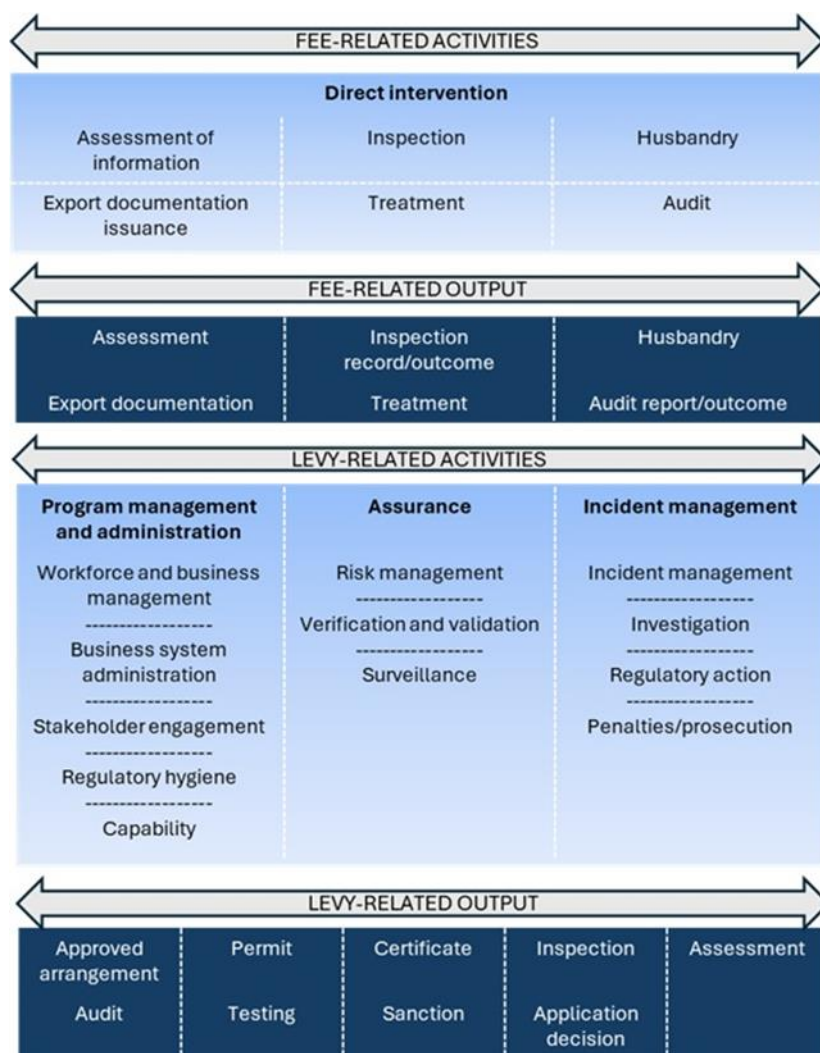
FEE-RELATED ACTIVITIES

Direct intervention

| Assessment of information | Inspection | Husbandry |
|---|---|---|
| Export documentation issuance | Treatment | Audit |

FEE-RELATED OUTPUT

| Assessment | Inspection record/outcome | Husbandry |
|---|---|---|
| Export documentation | Treatment | Audit report/outcome |

LEVY-RELATED ACTIVITIES

Program management and administration

Workforce and business management
Business system administration
Stakeholder engagement
Regulatory hygiene
Capability

Assurance

Risk management
Verification and validation
Surveillance

Incident management

Incident management
Investigation
Regulatory action
Penalties/prosecution

LEVY-RELATED OUTPUT

| Approved arrangement | Permit | Certificate | Inspection | Assessment |
|---|---|---|---|---|
| Audit | Testing | Sanction | Application decision | |